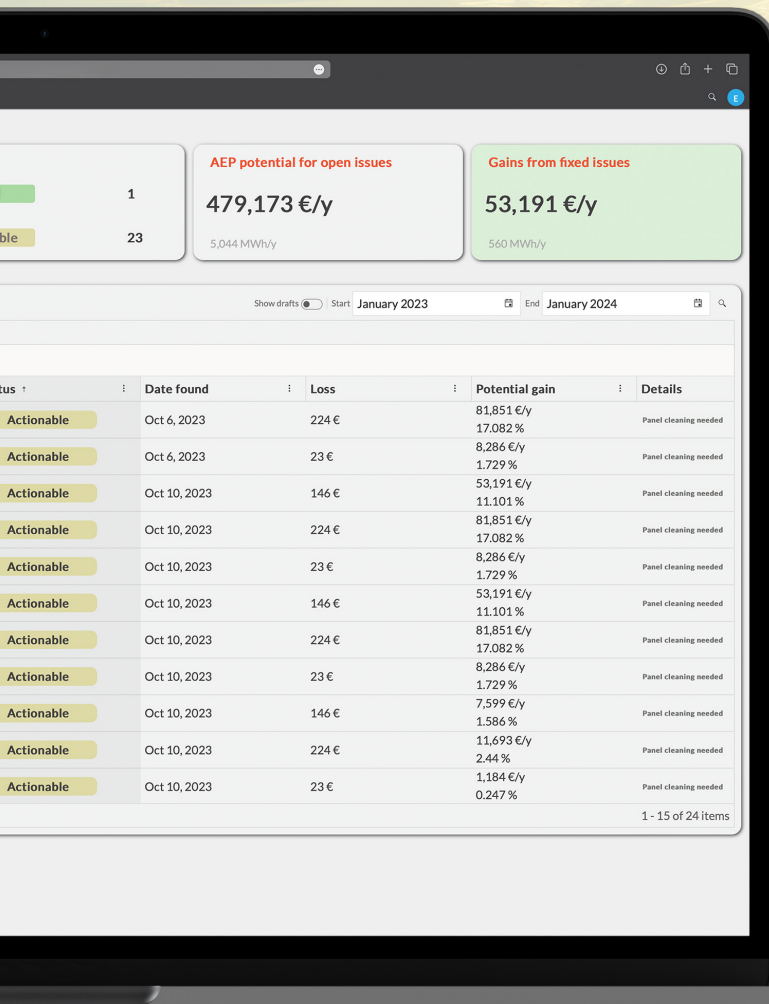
E

1

ble 23

AEP potential for open issues

479,173 €/y

5,044 MWh/y

Gains from fixed issues

53,191 €/y

560 MWh/y

Show drafts Start January 2023 End January 2024

| tus ↑ | Date found | Loss | Potential gain | Details |
|---|---|---|---|---|
| Actionable | Oct 6, 2023 | 224 € | 81,851 €/y 17.082 % | Panel cleaning needed |
| Actionable | Oct 6, 2023 | 23 € | 8,286 €/y 1.729 % | Panel cleaning needed |
| Actionable | Oct 10, 2023 | 146 € | 53,191 €/y 11.101 % | Panel cleaning needed |
| Actionable | Oct 10, 2023 | 224 € | 81,851 €/y 17.082 % | Panel cleaning needed |
| Actionable | Oct 10, 2023 | 23 € | 8,286 €/y 1.729 % | Panel cleaning needed |
| Actionable | Oct 10, 2023 | 146 € | 53,191 €/y 11.101 % | Panel cleaning needed |
| Actionable | Oct 10, 2023 | 224 € | 81,851 €/y 17.082 % | Panel cleaning needed |
| Actionable | Oct 10, 2023 | 23 € | 8,286 €/y 1.729 % | Panel cleaning needed |
| Actionable | Oct 10, 2023 | 146 € | 7,599 €/y 1.586 % | Panel cleaning needed |
| Actionable | Oct 10, 2023 | 224 € | 11,693 €/y 2.44 % | Panel cleaning needed |
| Actionable | Oct 10, 2023 | 23 € | 1,184 €/y 0.247 % | Panel cleaning needed |

1 - 15 of 24 items